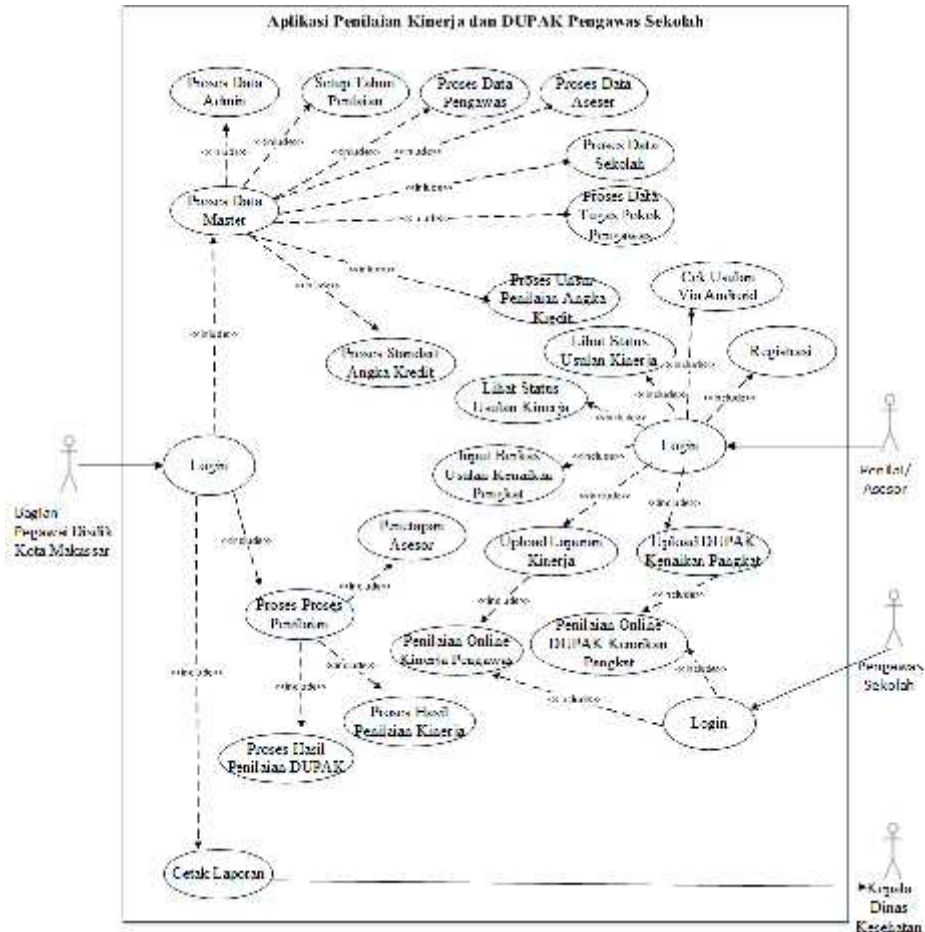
Aplikasi Penilaian Kinerja dan DUPAK Pengawas Sekolah

Proses Data Admin

Setup Tahun Penilaian

Proses Data Pengawas

Proses Data Aseser

Proses Data Sekolah

Proses Data Tugas Pokok Pengawas

Proses Data Master

«include»

«include»

«include»

«include»

«include»

«include»

«include»

«include»

Proses Usian Penilaian Angka Kredit

Proses Standart Angka Kredit

Cek Usulan Via Android

Lihat Status Usulan Kinerja

Registrasi

Lihat Status Usulan Kinerja

«include»

«include»

«include»

Login

Login

Penilai/ Asesor

Bagian Pegawai Bidik Kota Makassar

Input Berkas Usulan Kenaikan Pangkat

«include»

«include»

«include»

«include»

Upload Laporan Kinerja

Upload DUPAK Kenaikan Pangkat

Penetapan Asesor

«include»

Proses Proses Penilaian

«include»

«include»

Penilaian Online Kinerja Pengawas

Penilaian Online DUPAK Kenaikan Pangkat

«include»

«include»

Pengawas Sekolah

«include»

«include»

«include»

Proses Hasil Penilaian Kinerja

Proses Hasil Penilaian DUPAK

Login

Cetak Laporan

Kepala Dinas Kesehatan